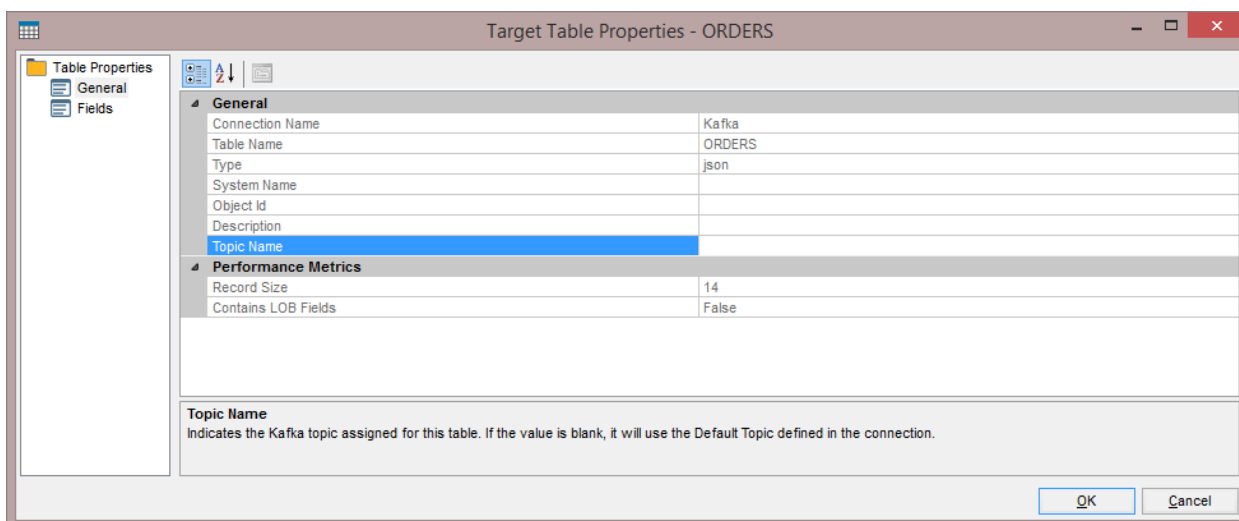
Target Table Properties - ORDERS

Table Properties
General
Fields

General

| | |
|---|---|
| Connection Name | Kafka |
| Table Name | ORDERS |
| Type | json |
| System Name | |
| Object Id | |
| Description | |
| Topic Name | |

Performance Metrics

| | |
|---|---|
| Record Size | 14 |
| Contains LOB Fields | False |

Topic Name
Indicates the Kafka topic assigned for this table. If the value is blank, it will use the Default Topic defined in the connection.

OK
Cancel